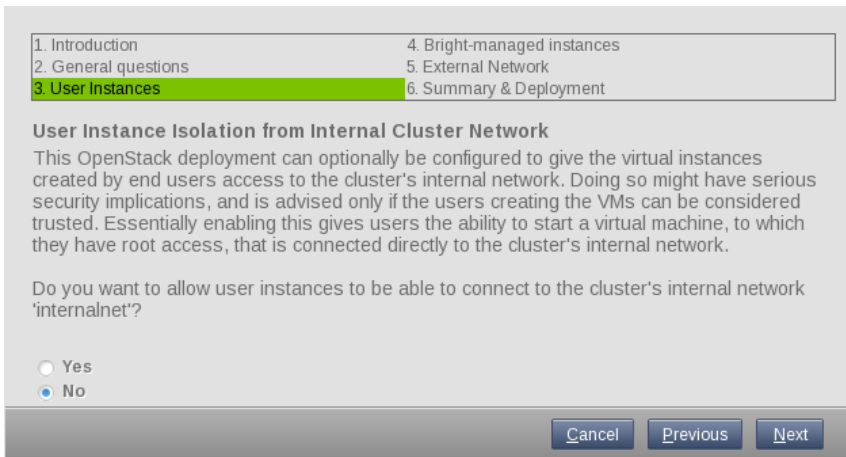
1. Introduction
2. General questions
3. User Instances
4. Bright-managed instances
5. External Network
6. Summary & Deployment

User Instance Isolation from Internal Cluster Network

This OpenStack deployment can optionally be configured to give the virtual instances created by end users access to the cluster's internal network. Doing so might have serious security implications, and is advised only if the users creating the VMs can be considered trusted. Essentially enabling this gives users the ability to start a virtual machine, to which they have root access, that is connected directly to the cluster's internal network.

Do you want to allow user instances to be able to connect to the cluster's internal network 'internalnet'?

Yes
No

Cancel
Previous
Next